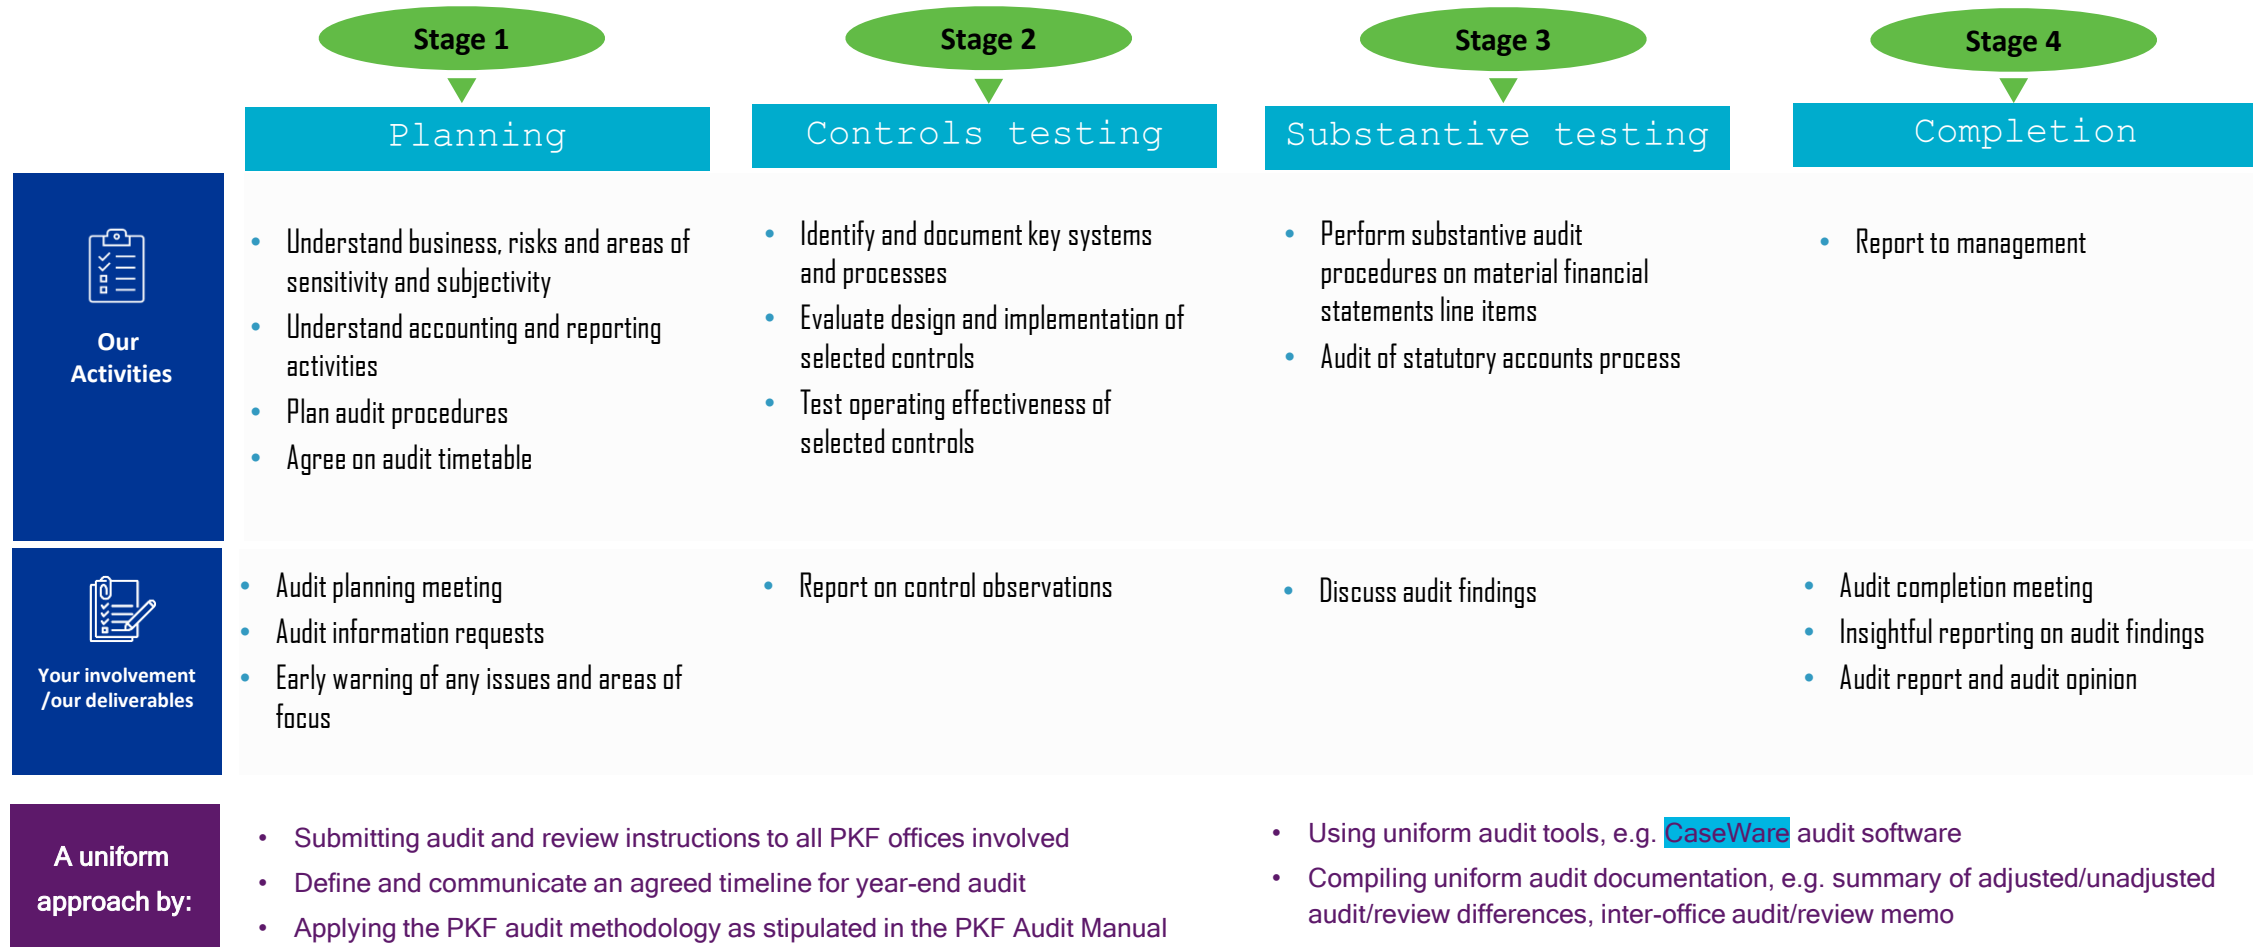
Stage 1

Planning

Stage 2

Controls testing

Stage 3

Substantive testing

Stage 4

Completion

Our Activities

- Understand business, risks and areas of sensitivity and subjectivity
- Understand accounting and reporting activities
- Plan audit procedures
- Agree on audit timetable

- Identify and document key systems and processes
- Evaluate design and implementation of selected controls
- Test operating effectiveness of selected controls

- Perform substantive audit procedures on material financial statements line items
- Audit of statutory accounts process

- Report to management

Your involvement /our deliverables

- Audit planning meeting
- Audit information requests
- Early warning of any issues and areas of focus

- Report on control observations

- Discuss audit findings

- Audit completion meeting
- Insightful reporting on audit findings
- Audit report and audit opinion

A uniform approach by:

- Submitting audit and review instructions to all PKF offices involved
- Define and communicate an agreed timeline for year-end audit
- Applying the PKF audit methodology as stipulated in the PKF Audit Manual

- Using uniform audit tools, e.g. CaseWare audit software
- Compiling uniform audit documentation, e.g. summary of adjusted/unadjusted audit/review differences, inter-office audit/review memo